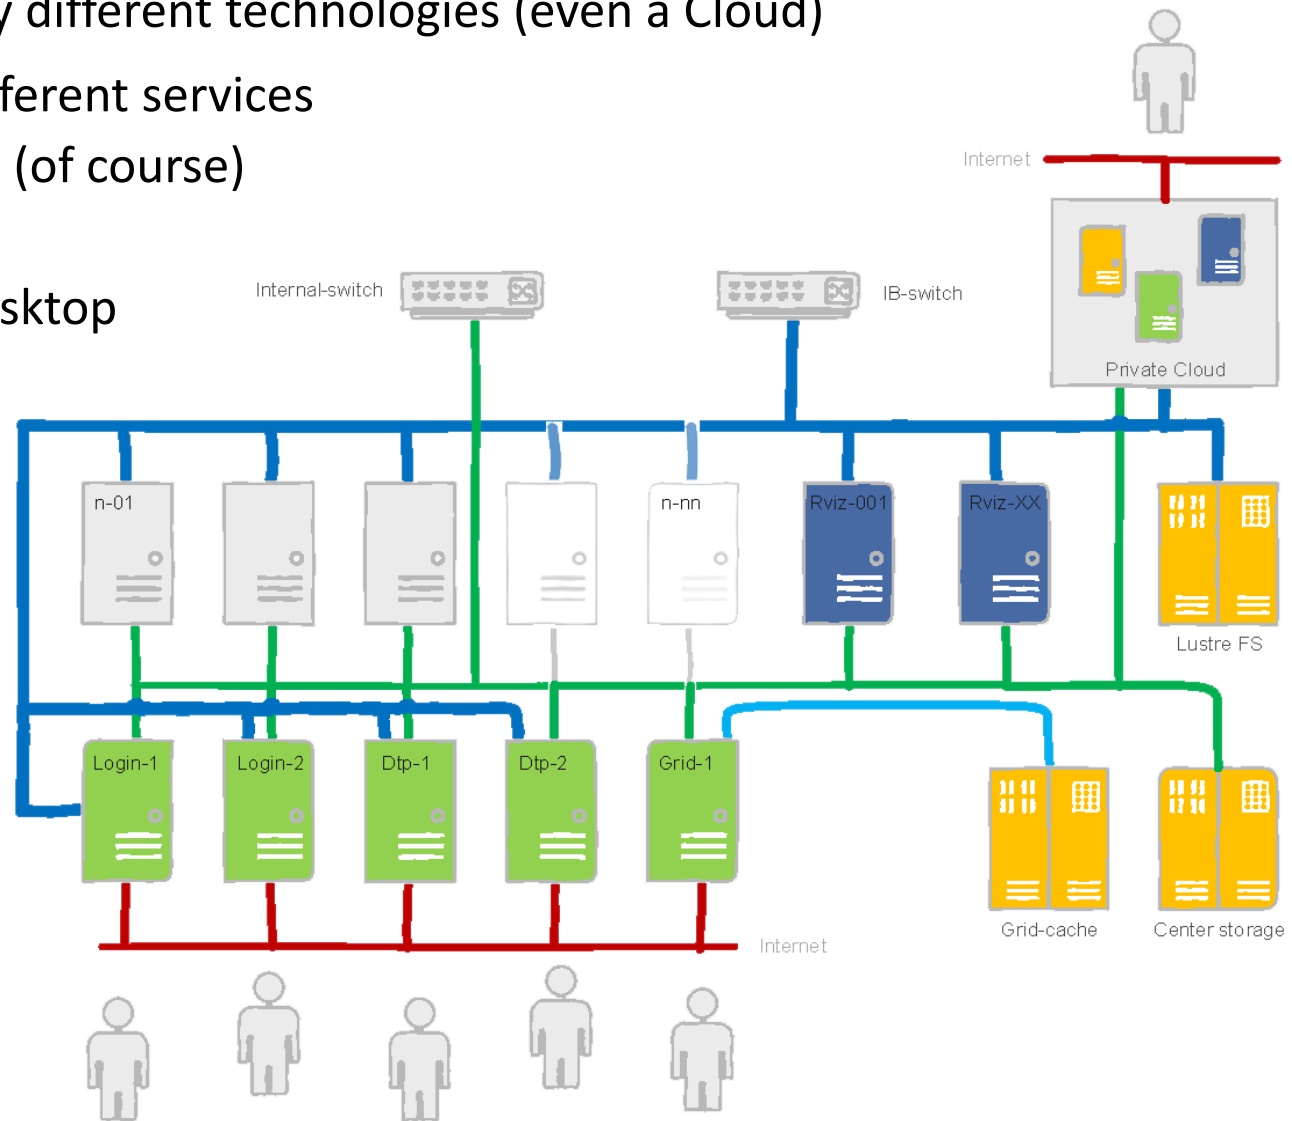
y different technologies (even a Cloud)
fferent services
(of course)

sktop

Internet

Internal-switch

IB-switch

Private Cloud

n-01

n-nn

Rviz-001

Rviz-XX

Lustre FS

Login-1

Login-2

Dtp-1

Dtp-2

Grid-1

Grid-cache

Center storage

Internet